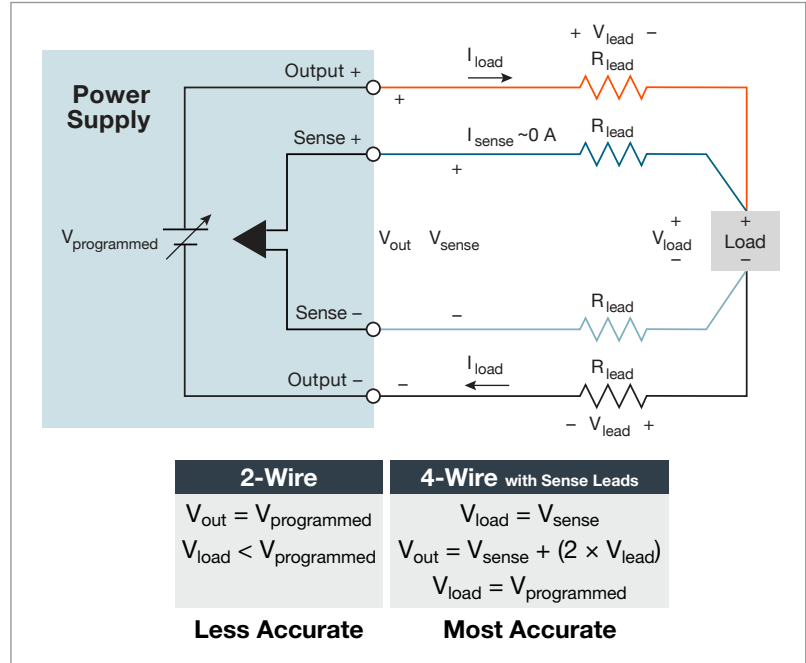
Power Supply

$+\ V_{lead}\ -$

Output +

$I_{load}$

$R_{lead}$

+

Sense +

$I_{sense}$ ~0 A

$R_{lead}$

+

$V_{programmed}$

$V_{out}$ $V_{sense}$

+

$V_{load}$

–

+

Load

–

Sense –

–

$R_{lead}$

Output –

–

$I_{load}$

$R_{lead}$

$-\ V_{lead}\ +$

| 2-Wire | 4-Wire with Sense Leads |
|---|---|
| $V_{out} = V_{programmed}$<br>$V_{load} < V_{programmed}$ | $V_{load} = V_{sense}$<br>$V_{out} = V_{sense} + (2 \times V_{lead})$<br>$V_{load} = V_{programmed}$ |

Less Accurate

Most Accurate